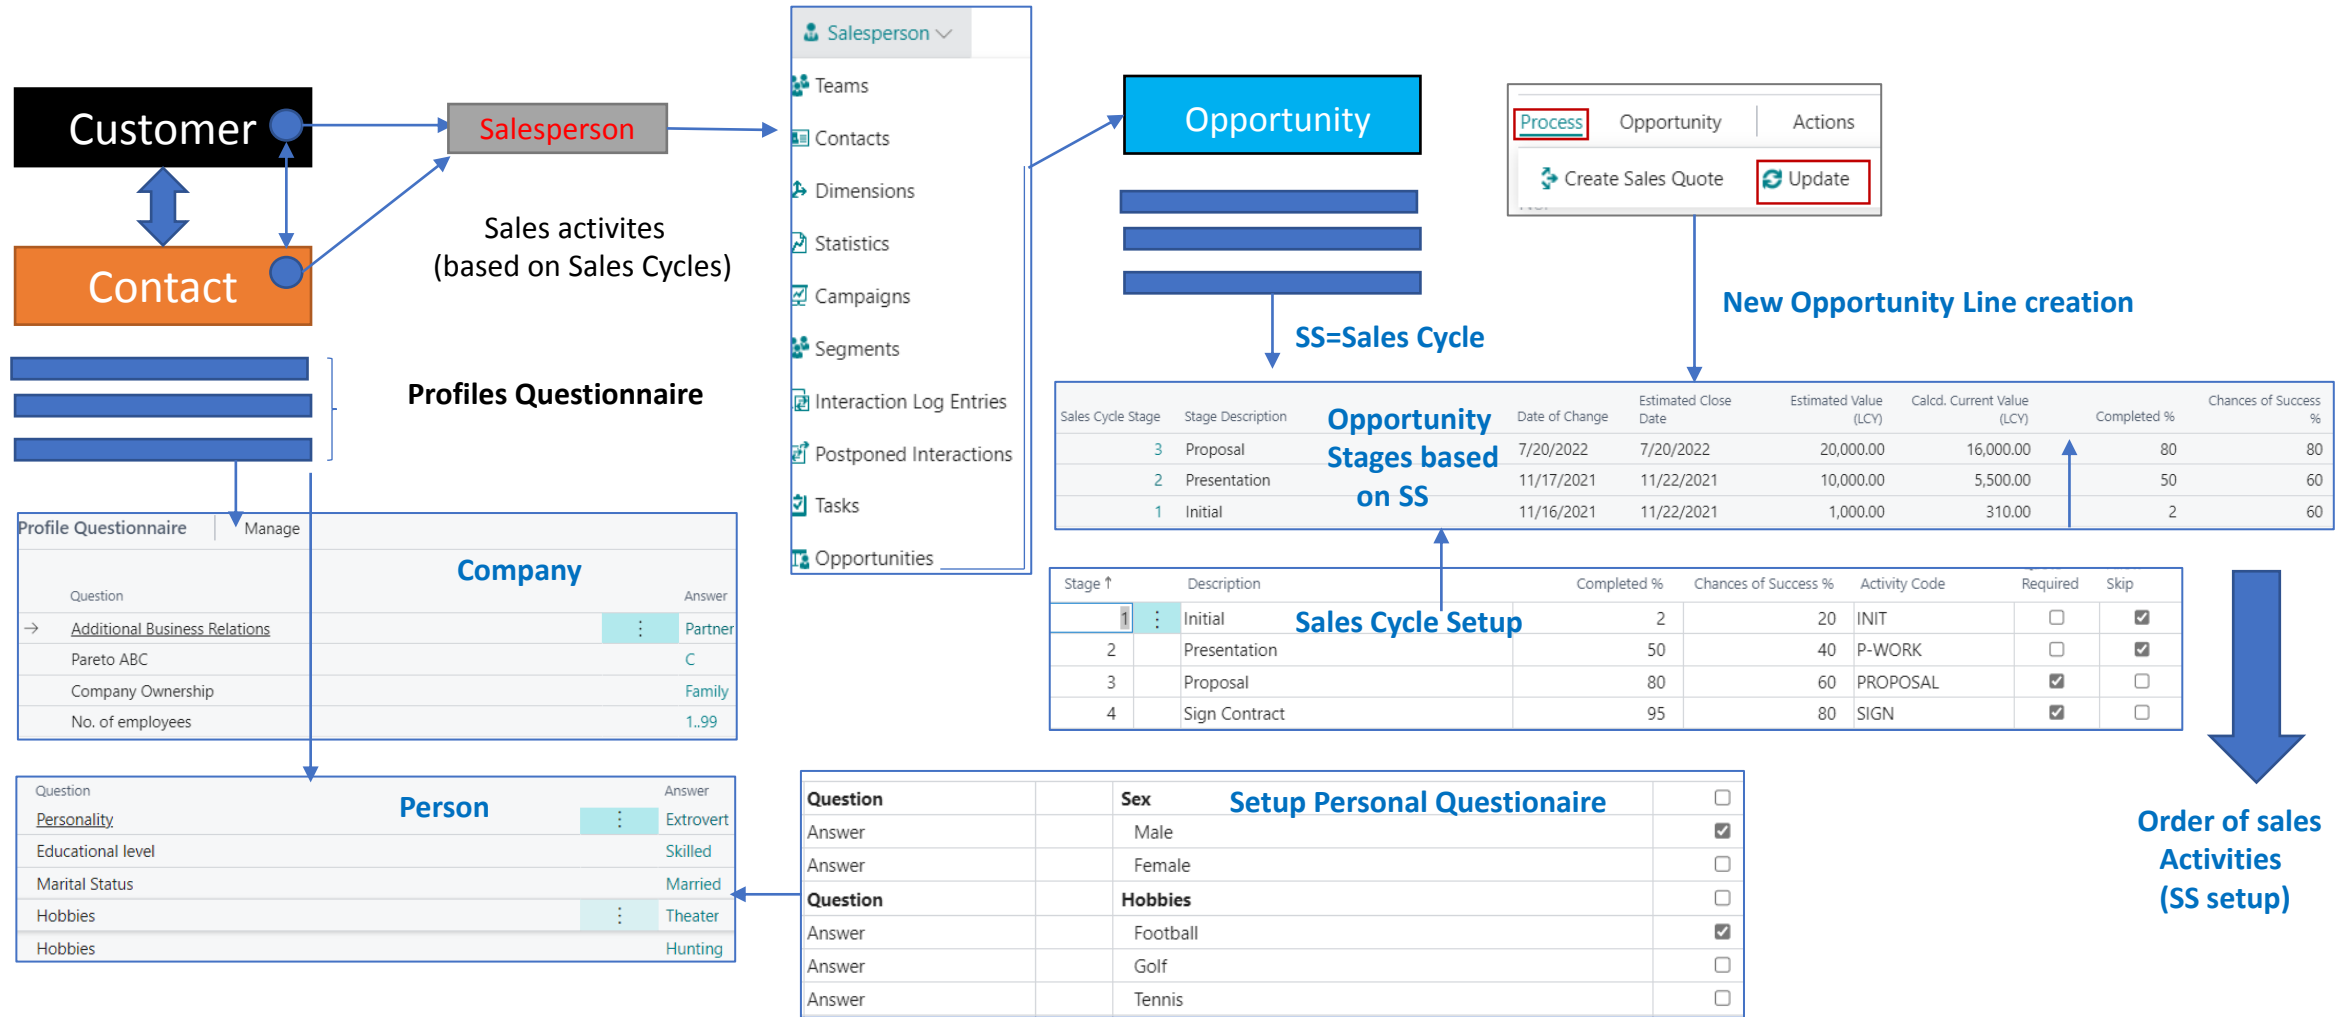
Customer

Contact

Salesperson

Sales activites (based on Sales Cycles)

Profiles Questionnaire

Salesperson

Teams

Contacts

Dimensions

Statistics

Campaigns

Segments

Interaction Log Entries

Postponed Interactions

Tasks

Opportunities

Opportunity

SS=Sales Cycle

Process | Opportunity | Actions

Create Sales Quote | Update

New Opportunity Line creation

Opportunity Stages based on SS

| Sales Cycle Stage | Stage Description | Date of Change | Estimated Close Date | Estimated Value (LCY) | Calcd. Current Value (LCY) | Completed % | Chances of Success % |
|---|---|---|---|---|---|---|---|
| 3 | Proposal | 7/20/2022 | 7/20/2022 | 20,000.00 | 16,000.00 | 80 | 80 |
| 2 | Presentation | 11/17/2021 | 11/22/2021 | 10,000.00 | 5,500.00 | 50 | 60 |
| 1 | Initial | 11/16/2021 | 11/22/2021 | 1,000.00 | 310.00 | 2 | 60 |

Sales Cycle Setup

| Stage ↑ | Description | Completed % | Chances of Success % | Activity Code | Required | Skip |
|---|---|---|---|---|---|---|
| 1 | Initial | 2 | 20 | INIT | ☐ | ☑ |
| 2 | Presentation | 50 | 40 | P-WORK | ☐ | ☑ |
| 3 | Proposal | 80 | 60 | PROPOSAL | ☑ | ☐ |
| 4 | Sign Contract | 95 | 80 | SIGN | ☑ | ☐ |

Profile Questionnaire | Manage

Company

| Question | Answer |
|---|---|
| Additional Business Relations | Partner |
| Pareto ABC | C |
| Company Ownership | Family |
| No. of employees | 1..99 |

Person

| Question | Answer |
|---|---|
| Personality | Extrovert |
| Educational level | Skilled |
| Marital Status | Married |
| Hobbies | Theater |
| Hobbies | Hunting |

Setup Personal Questionaire

| Question | Sex | ☐ |
|---|---|---|
| Answer | Male | ☑ |
| Answer | Female | ☐ |
| Question | Hobbies | ☐ |
| Answer | Football | ☑ |
| Answer | Golf | ☐ |
| Answer | Tennis | ☐ |

Order of sales Activities (SS setup)